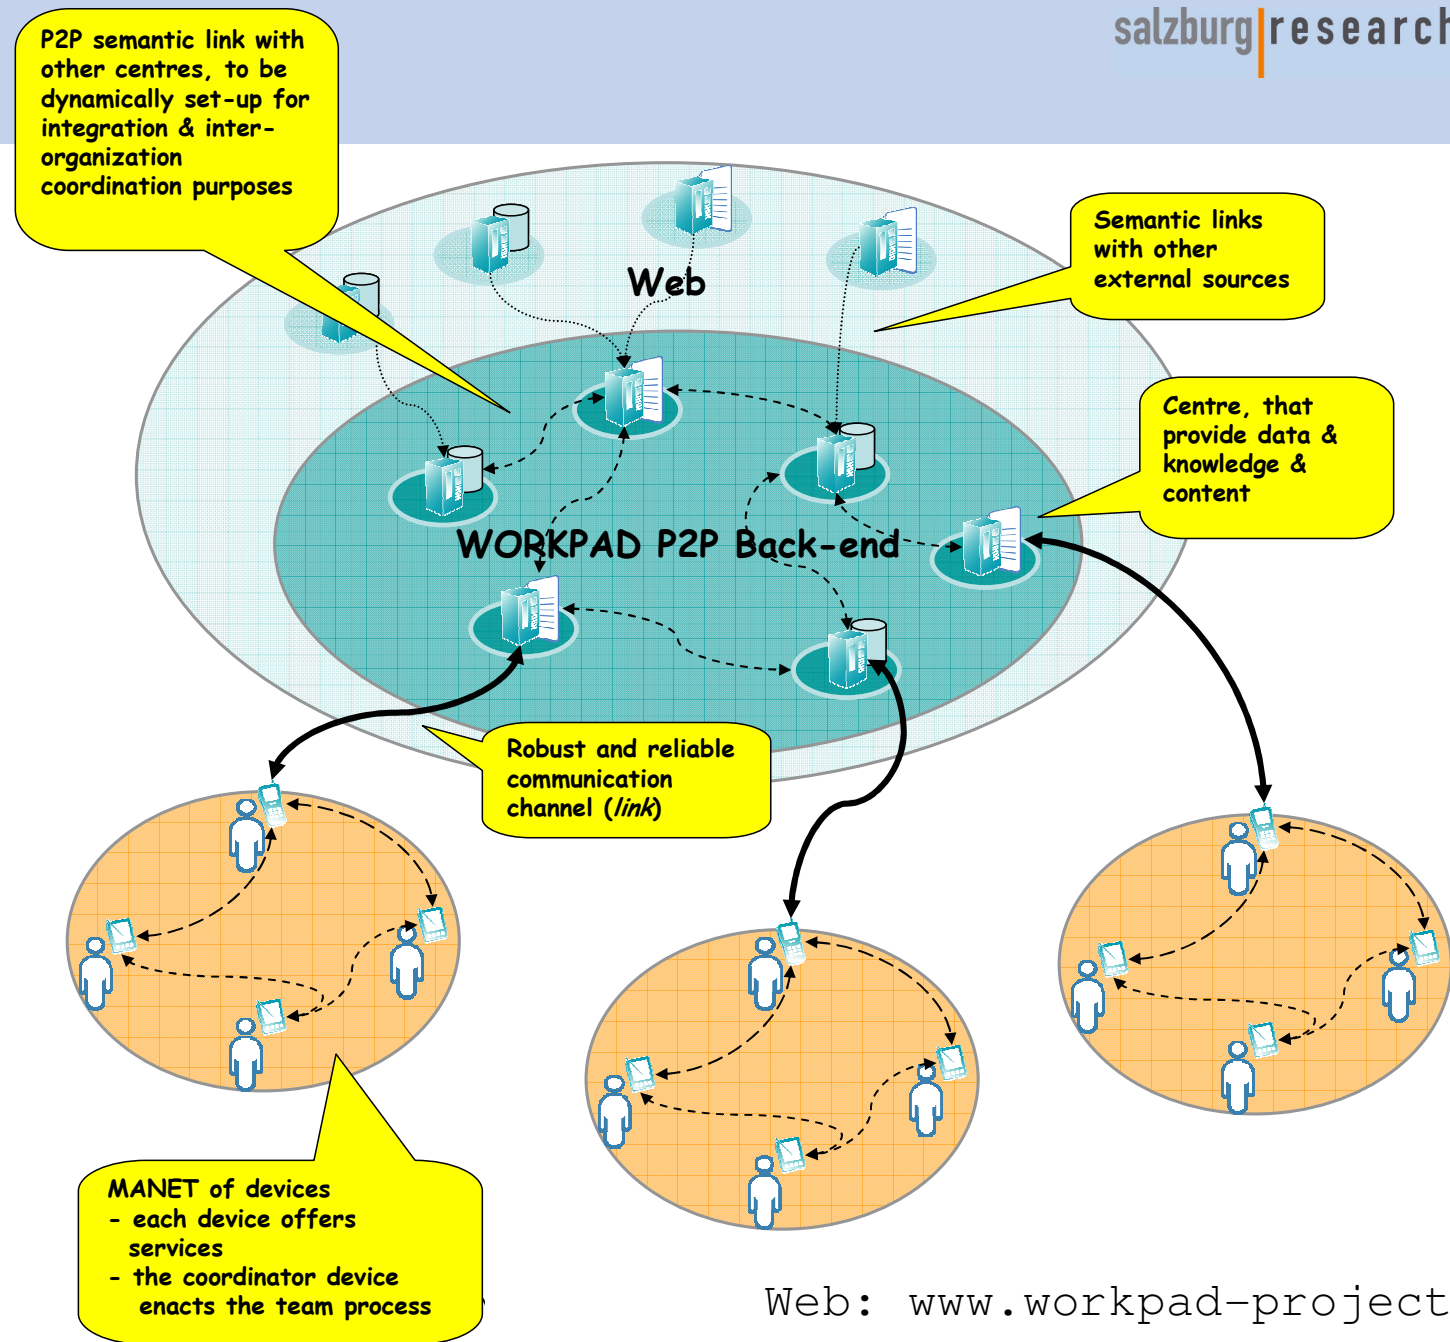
salzburg|researc

P2P semantic link with other centres, to be dynamically set-up for integration & inter-organization coordination purposes

Web

Semantic links with other external sources

Centre, that provide data & knowledge & content

WORKPAD P2P Back-end

Robust and reliable communication channel (*link*)

MANET of devices
- each device offers services
- the coordinator device enacts the team process

Web: www.workpad-project